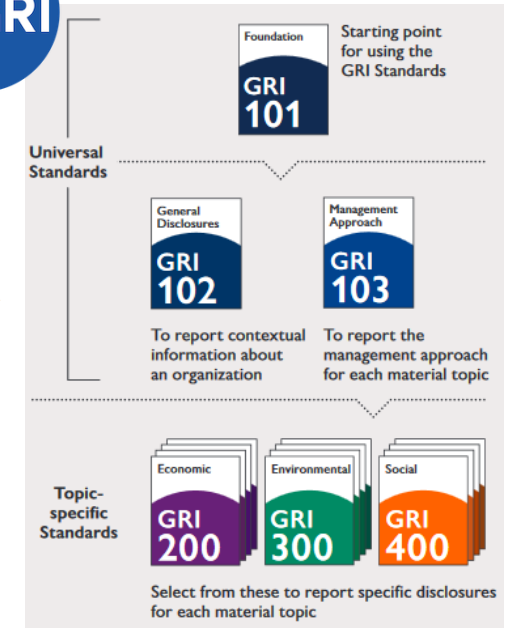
RI

Foundation
GRI
101

Starting point for using the GRI Standards

Universal Standards

General Disclosures
GRI
102

Management Approach
GRI
103

To report contextual information about an organization

To report the management approach for each material topic

Topic-specific Standards

Economic
GRI
200

Environmental
GRI
300

Social
GRI
400

Select from these to report specific disclosures for each material topic